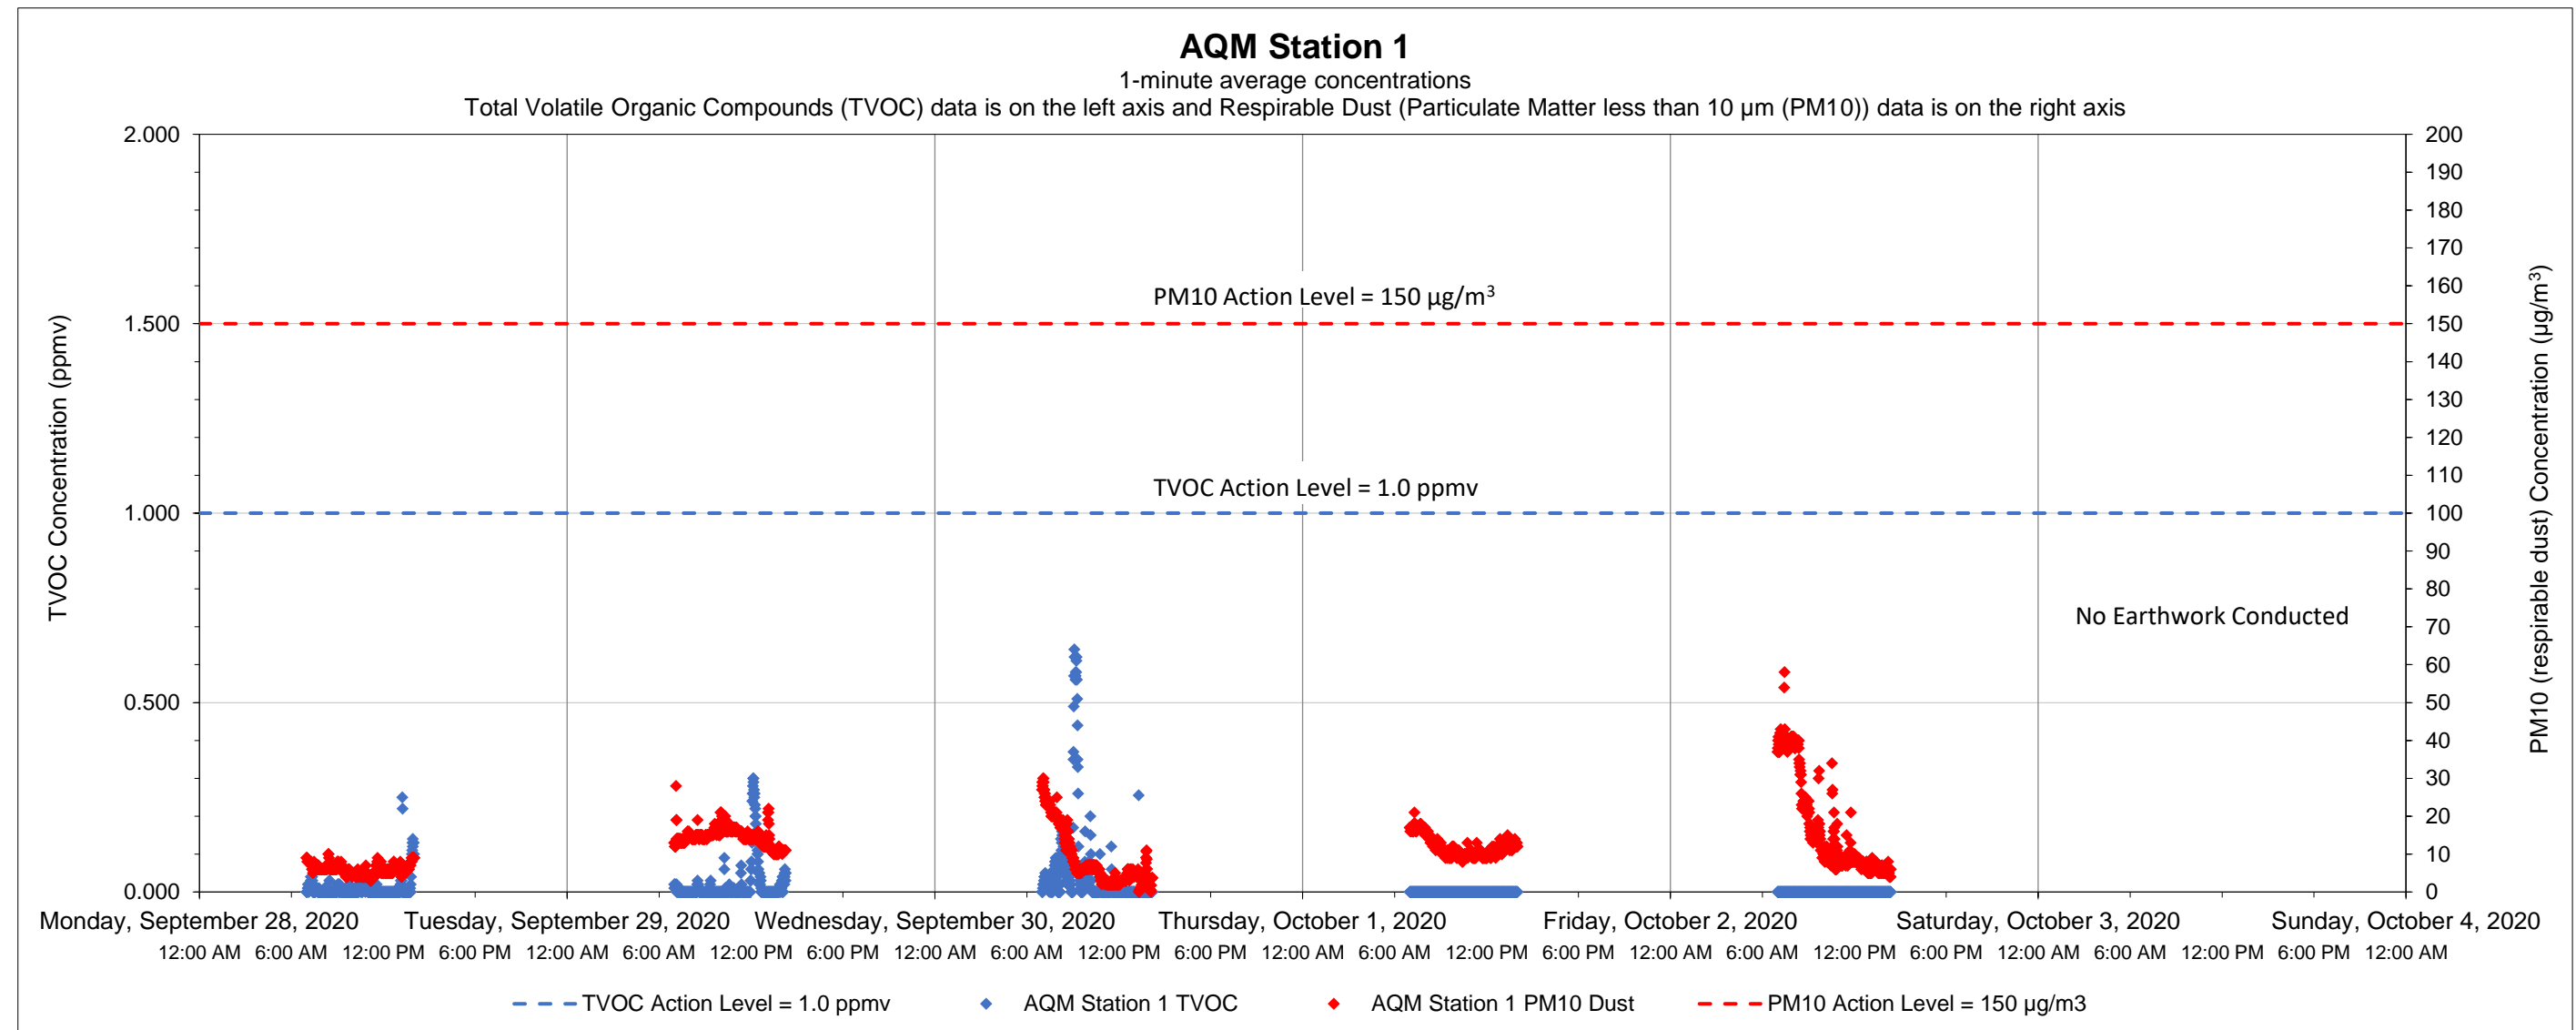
AQM Station 1
1-minute average concentrations
Total Volatile Organic Compounds (TVOC) data is on the left axis and Respirable Dust (Particulate Matter less than 10 µm (PM10)) data is on the right axis

TVOC Concentration (ppmv)
2.000
1.500
1.000
0.500
0.000

PM10 (respirable dust) Concentration (µg/m³)
200
190
180
170
160
150
140
130
120
110
100
90
80
70
60
50
40
30
20
10
0

PM10 Action Level = 150 µg/m³
TVOC Action Level = 1.0 ppmv
No Earthwork Conducted

Monday, September 28, 2020
Tuesday, September 29, 2020
Wednesday, September 30, 2020
Thursday, October 1, 2020
Friday, October 2, 2020
Saturday, October 3, 2020
Sunday, October 4, 2020

12:00 AM 6:00 AM 12:00 PM 6:00 PM 12:00 AM 6:00 AM 12:00 PM 6:00 PM 12:00 AM 6:00 AM 12:00 PM 6:00 PM 12:00 AM 6:00 AM 12:00 PM 6:00 PM 12:00 AM 6:00 AM 12:00 PM 6:00 PM 12:00 AM 6:00 AM 12:00 PM 6:00 PM 12:00 AM

TVOC Action Level = 1.0 ppmv
AQM Station 1 TVOC
AQM Station 1 PM10 Dust
PM10 Action Level = 150 µg/m3